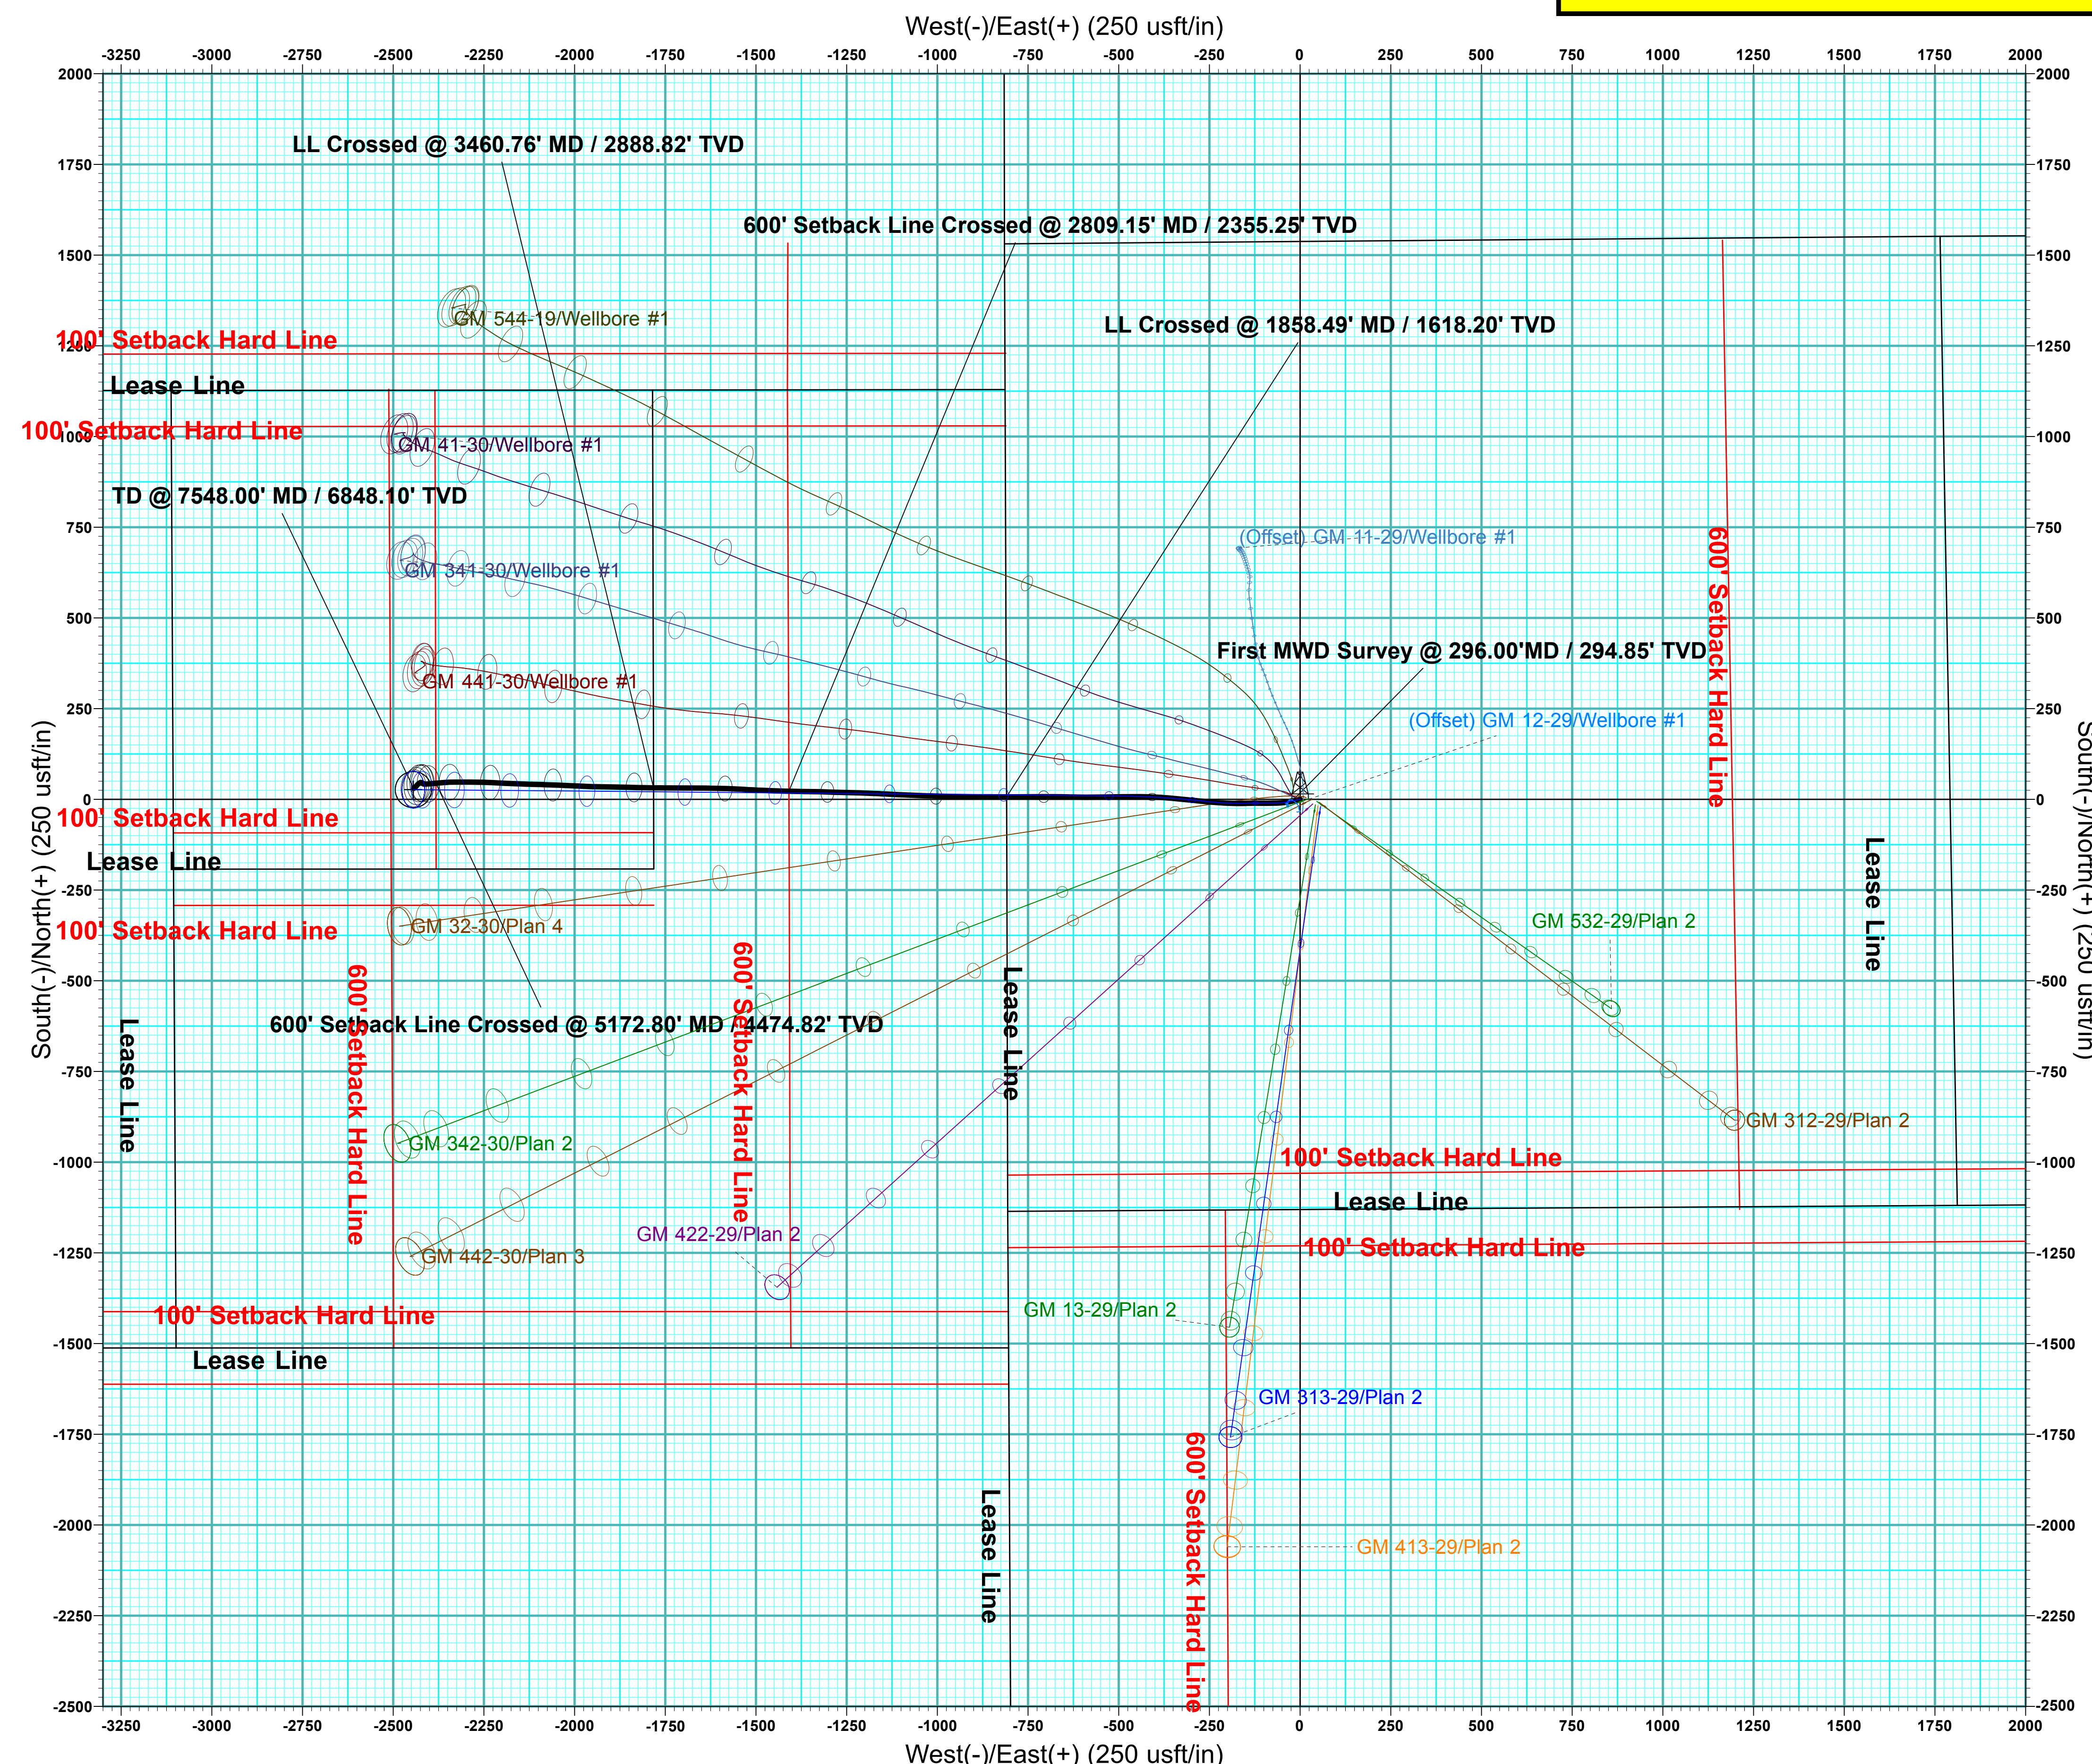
West(-)/East(+) (250 usft/in)

-3250 -3000 -2750 -2500 -2250 -2000 -1750 -1500 -1250 -1000 -750 -500 -250 0 250 500 750 1000 1250 1500 1750 2000

2000 1750 1500 1250 1000 750 500 250 0 -250 -500 -750 -1000 -1250 -1500 -1750 -2000 -2250 -2500

LL Crossed @ 3460.76' MD / 2888.82' TVD

600' Setback Line Crossed @ 2809.15' MD / 2355.25' TVD

GM 544-19/Wellbore #1

100' Setback Hard Line

LL Crossed @ 1858.49' MD / 1618.20' TVD

Lease Line

100' Setback Hard Line

GM 41-30/Wellbore #1

TD @ 7548.00' MD / 6848.10' TVD

(Offset) GM 11-29/Wellbore #1

600' Setback Hard Line

GM 341-30/Wellbore #1

First MWD Survey @ 296.00'MD / 294.85' TVD

GM 441-30/Wellbore #1

(Offset) GM 12-29/Wellbore #1

100' Setback Hard Line

Lease Line

Lease Line

GM 532-29/Plan 2

100' Setback Hard Line

GM 32-30/Plan 4

600' Setback Hard Line

600' Setback Hard Line

Lease Line

600' Setback Line Crossed @ 5172.80' MD / 4474.82' TVD

Lease Line

GM 312-29/Plan 2

GM 342-30/Plan 2

100' Setback Hard Line

Lease Line

GM 422-29/Plan 2

100' Setback Hard Line

GM 442-30/Plan 3

GM 13-29/Plan 2

100' Setback Hard Line

Lease Line

GM 313-29/Plan 2

600' Setback Hard Line

Lease Line

GM 413-29/Plan 2

South(-)/North(+) (250 usft/in)

South(-)/North(+) (250 usft/in)

West(-)/East(+) (250 usft/in)